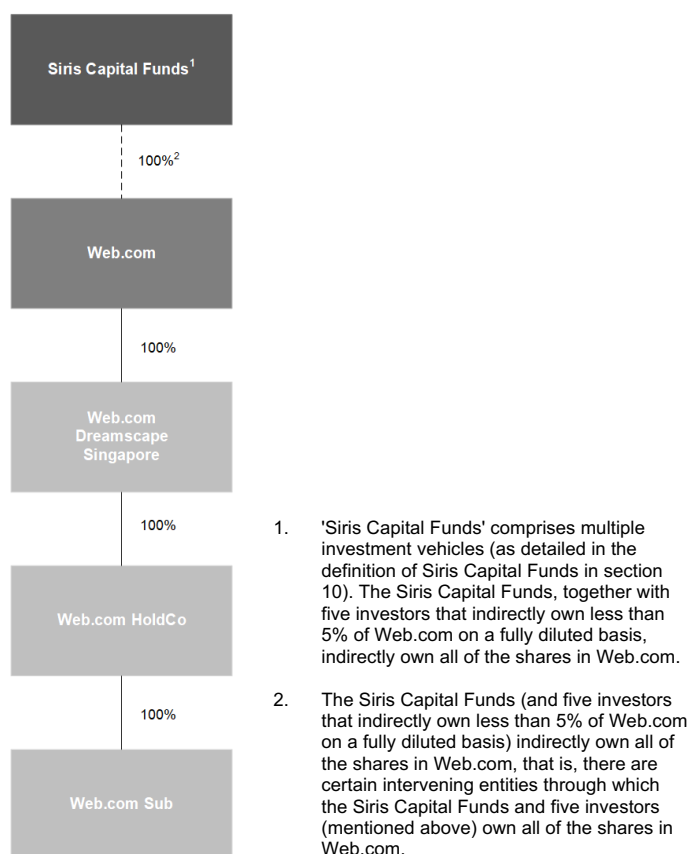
Siris Capital Funds$^1$

100%$^2$

Web.com

100%

Web.com Dreamscape Singapore

100%

Web.com HoldCo

100%

Web.com Sub

1. 'Siris Capital Funds' comprises multiple investment vehicles (as detailed in the definition of Siris Capital Funds in section 10). The Siris Capital Funds, together with five investors that indirectly own less than 5% of Web.com on a fully diluted basis, indirectly own all of the shares in Web.com.

2. The Siris Capital Funds (and five investors that indirectly own less than 5% of Web.com on a fully diluted basis) indirectly own all of the shares in Web.com, that is, there are certain intervening entities through which the Siris Capital Funds and five investors (mentioned above) own all of the shares in Web.com.